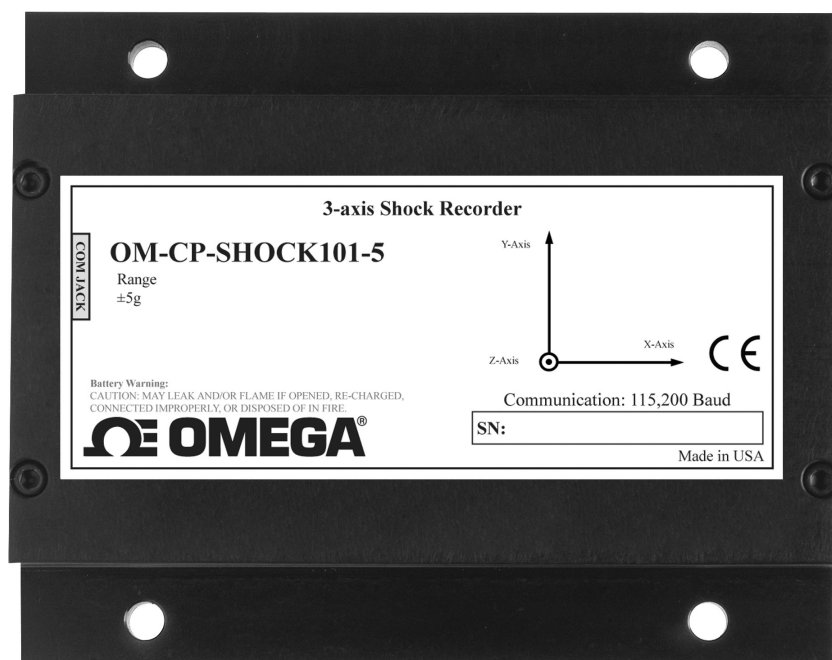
3-axis Shock Recorder

COM JACK

OM-CP-SHOCK101-5

Range
±5g

Y-Axis

Z-Axis

X-Axis

CE

Battery Warning:
CAUTION: MAY LEAK AND/OR FLAME IF OPENED, RE-CHARGED, CONNECTED IMPROPERLY, OR DISPOSED OF IN FIRE.

ΩE OMEGA®

Communication: 115,200 Baud

SN:

Made in USA